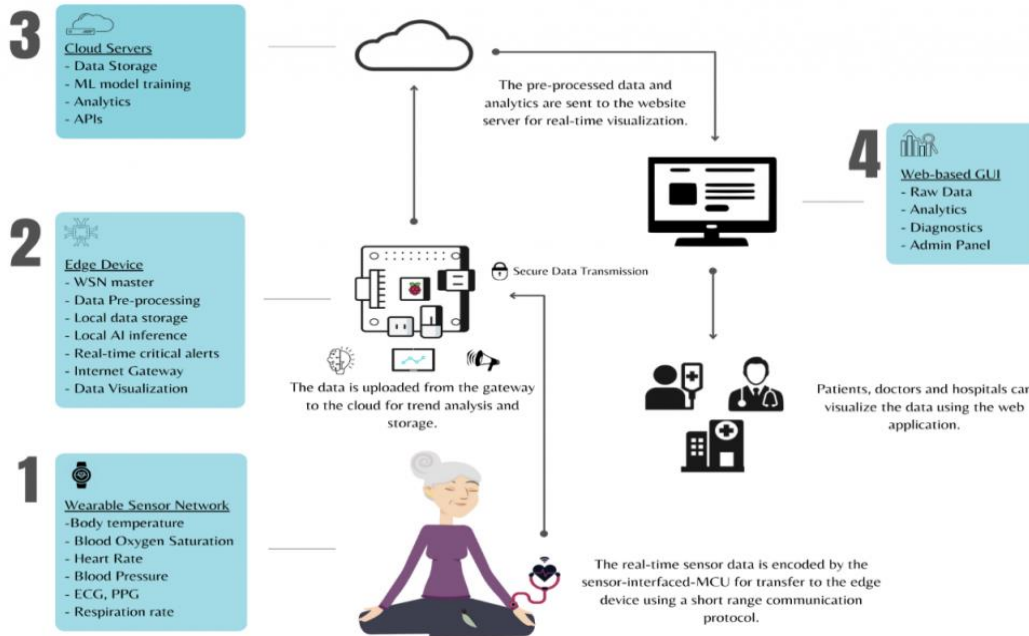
3

Cloud Servers
- Data Storage
- ML model training
- Analytics
- APIs

The pre-processed data and analytics are sent to the website server for real-time visualization.

4

Web-based GUI
- Raw Data
- Analytics
- Diagnostics
- Admin Panel

2

Edge Device
- WSN master
- Data Pre-processing
- Local data storage
- Local AI inference
- Real-time critical alerts
- Internet Gateway
- Data Visualization

Secure Data Transmission

The data is uploaded from the gateway to the cloud for trend analysis and storage.

Patients, doctors and hospitals can visualize the data using the web application.

1

Wearable Sensor Network
-Body temperature
- Blood Oxygen Saturation
- Heart Rate
- Blood Pressure
- ECG, PPG
- Respiration rate

The real-time sensor data is encoded by the sensor-interfaced-MCU for transfer to the edge device using a short range communication protocol.